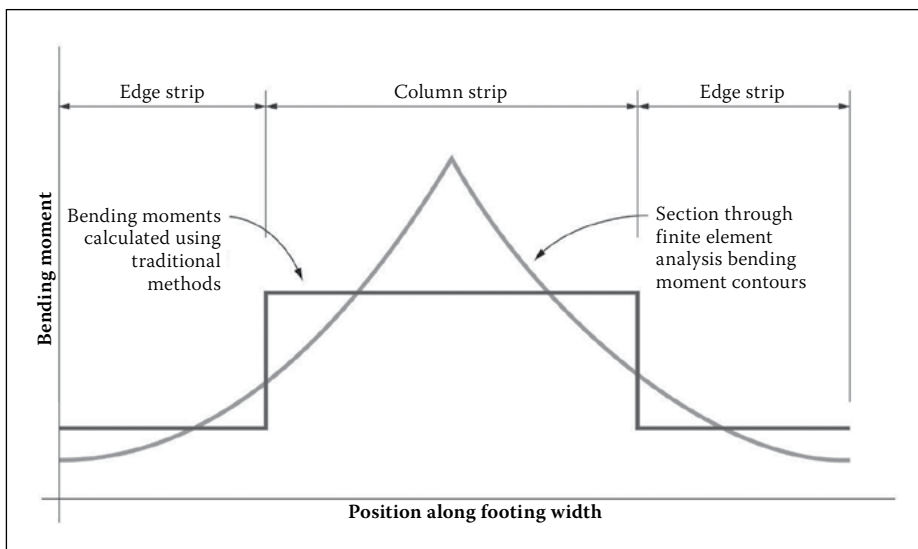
Edge strip

Column strip

Edge strip

Bending moments calculated using traditional methods

Section through finite element analysis bending moment contours

Bending moment

Position along footing width